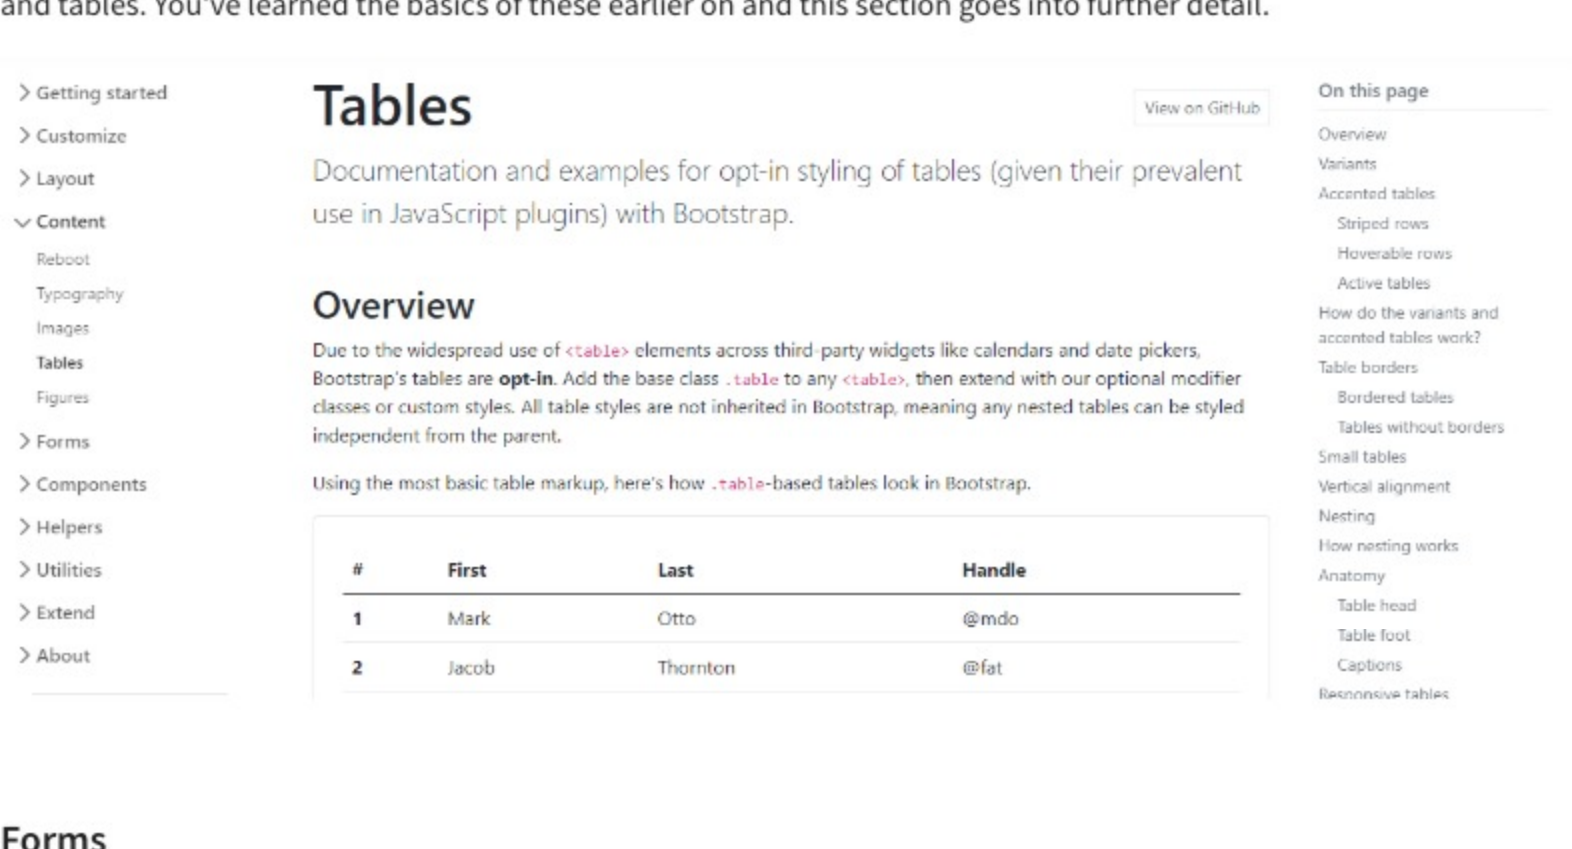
and tables. You've learned the basics of these earlier on and this section goes into further detail.

Getting started
Customize
Layout
Content
Reboot
Typography
Images
Tables
Figures
Forms
Components
Helpers
Utilities
Extend
About

# Tables

View on GitHub

Documentation and examples for opt-in styling of tables (given their prevalent use in JavaScript plugins) with Bootstrap.

## Overview

Due to the widespread use of <table> elements across third-party widgets like calendars and date pickers, Bootstrap's tables are **opt-in**. Add the base class .table to any <table>, then extend with our optional modifier classes or custom styles. All table styles are not inherited in Bootstrap, meaning any nested tables can be styled independent from the parent.

Using the most basic table markup, here's how .table-based tables look in Bootstrap.

| # | First | Last | Handle |
|---|---|---|---|
| 1 | Mark | Otto | @mdo |
| 2 | Jacob | Thornton | @fat |

On this page
Overview
Variants
Accented tables
Striped rows
Hoverable rows
Active tables
How do the variants and accented tables work?
Table borders
Bordered tables
Tables without borders
Small tables
Vertical alignment
Nesting
How nesting works
Anatomy
Table head
Table foot
Captions
Responsive tables

Forms